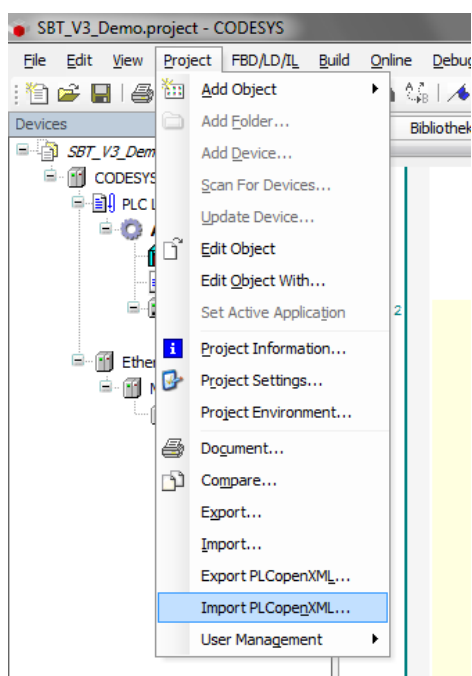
SBT_V3_Demo.project - CODESYS

File Edit View Project FBD/LD/IL Build Online Debug

Devices

Bibliothek

SBT_V3_Dem

CODESYS

PLC L

Ether

2

Add Object
Add Folder...
Add Device...
Scan For Devices...
Update Device...
Edit Object
Edit Object With...
Set Active Application
Project Information...
Project Settings...
Project Environment...
Document...
Compare...
Export...
Import...
Export PLCopenXML...
Import PLCopenXML...
User Management